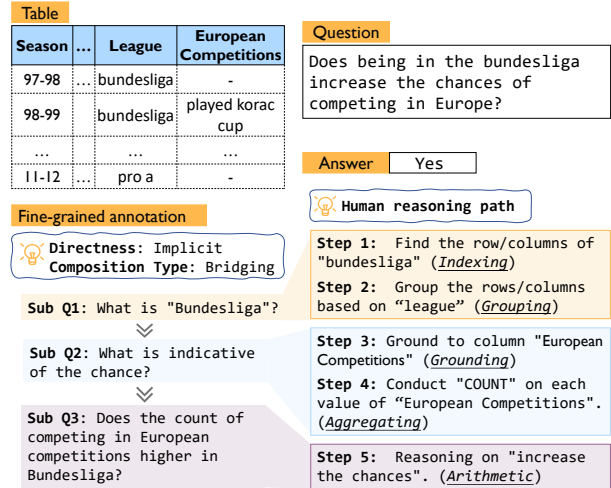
Table

| Season | ... | League | European Competitions |
|---|---|---|---|
| 97-98 | ... | bundesliga | - |
| 98-99 | ... | bundesliga | played korac cup |
| ... | ... | ... | ... |
| 11-12 | ... | pro a | - |

Question

Does being in the bundesliga increase the chances of competing in Europe?

Answer Yes

Fine-grained annotation

Directness: Implicit
Composition Type: Bridging

Sub Q1: What is "Bundesliga"?

Sub Q2: What is indicative of the chance?

Sub Q3: Does the count of competing in European competitions higher in Bundesliga?

Human reasoning path

Step 1: Find the row/columns of "bundesliga" (Indexing)

Step 2: Group the rows/columns based on "league" (Grouping)

Step 3: Ground to column "European Competitions" (Grounding)

Step 4: Conduct "COUNT" on each value of "European Competitions". (Aggregating)

Step 5: Reasoning on "increase the chances". (Arithmetic)